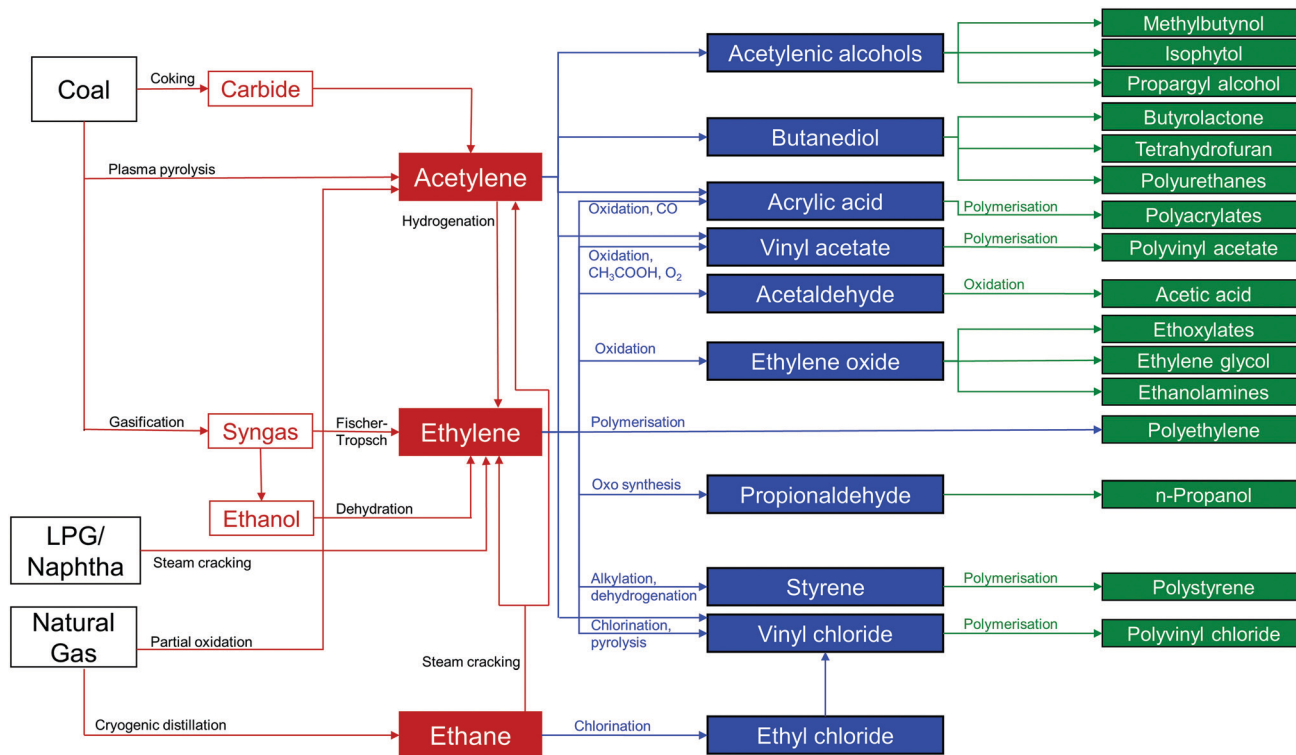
Coal
Coking
Carbide
Plasma pyrolysis
Acetylene
Hydrogenation
Gasification
Syngas
Fischer-Tropsch
Ethylene
Ethanol
Dehydration
LPG/ Naphtha
Steam cracking
Natural Gas
Partial oxidation
Steam cracking
Cryogenic distillation
Ethane
Chlorination
Ethyl chloride

Acetylenic alcohols
Methylbutynol
Isophytol
Propargyl alcohol
Butanediol
Butyrolactone
Tetrahydrofuran
Polyurethanes
Oxidation, CO
Acrylic acid
Polymerisation
Polyacrylates
Vinyl acetate
Polymerisation
Polyvinyl acetate
Oxidation, $CH_3COOH$, $O_2$
Acetaldehyde
Oxidation
Acetic acid
Oxidation
Ethylene oxide
Ethoxylates
Ethylene glycol
Ethanolamines
Polymerisation
Polyethylene
Oxo synthesis
Propionaldehyde
n-Propanol
Alkylation, dehydrogenation
Styrene
Polymerisation
Polystyrene
Chlorination, pyrolysis
Vinyl chloride
Polymerisation
Polyvinyl chloride